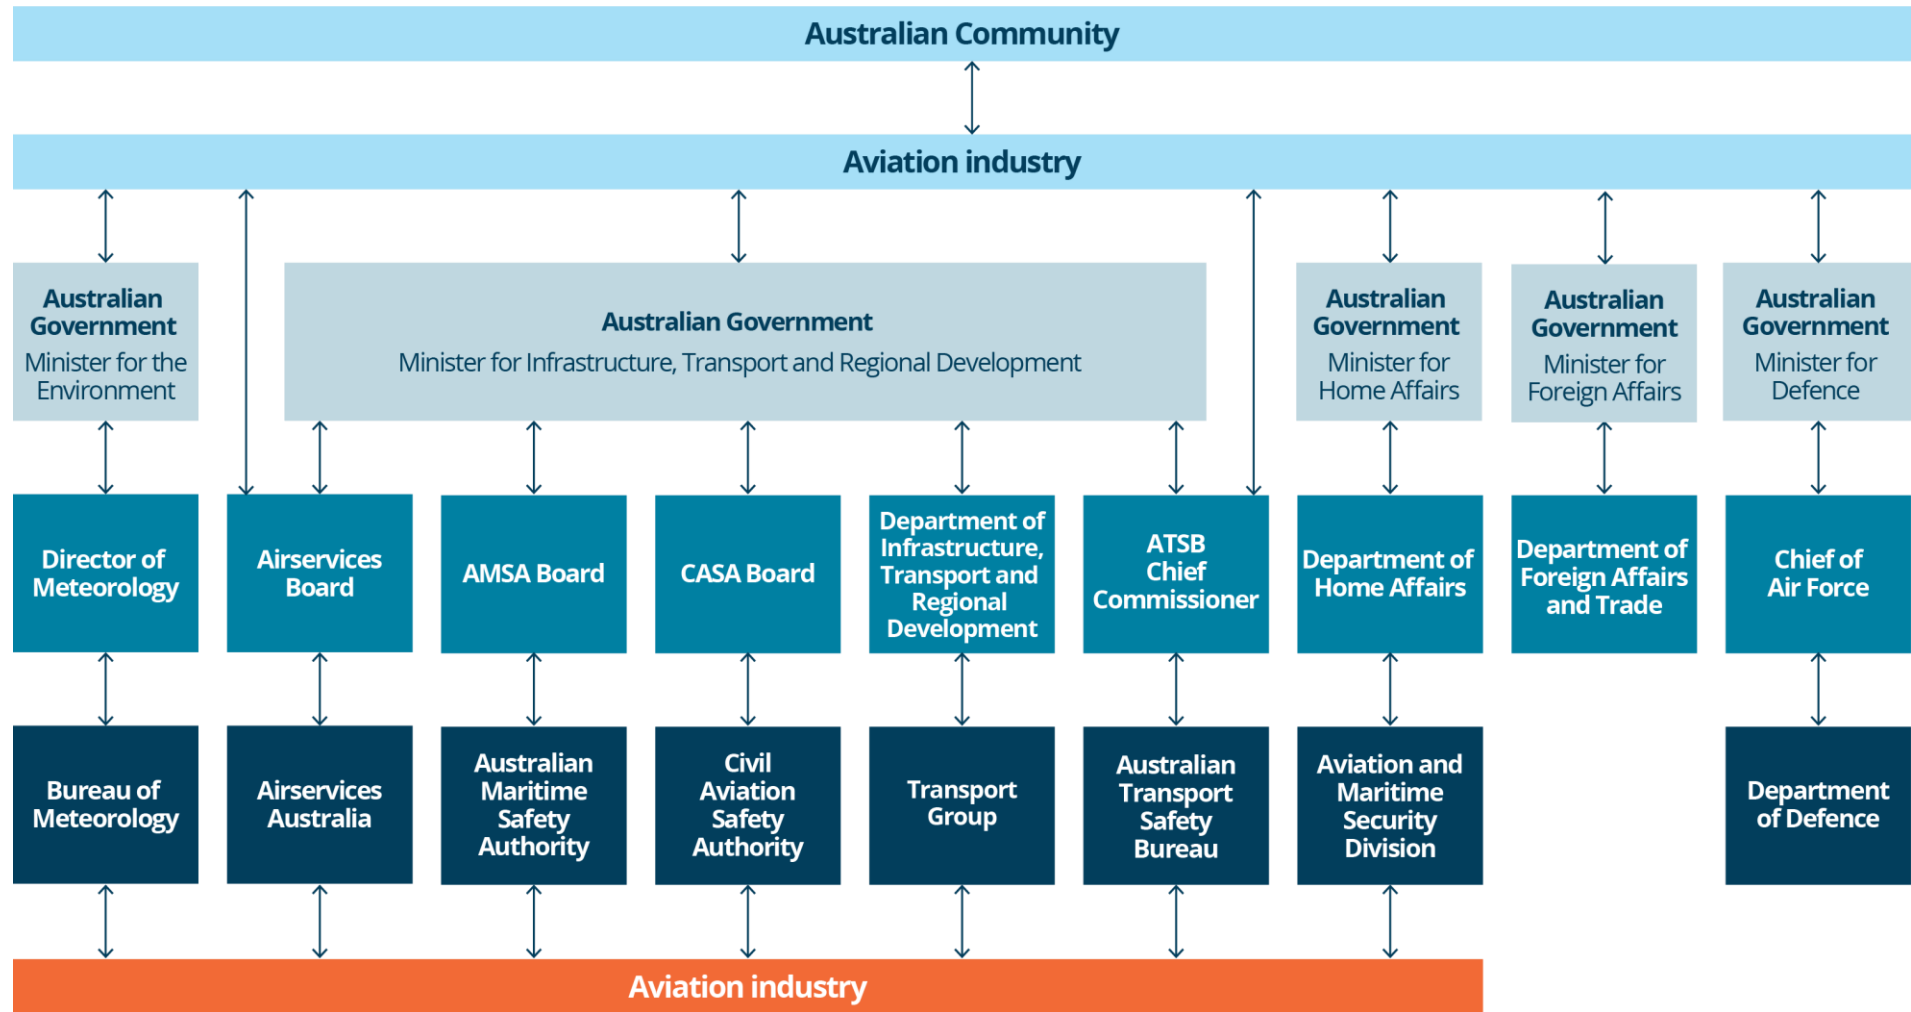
Australian Community

Aviation industry

Australian Government
Minister for the Environment

Australian Government
Minister for Infrastructure, Transport and Regional Development

Australian Government
Minister for Home Affairs

Australian Government
Minister for Foreign Affairs

Australian Government
Minister for Defence

Director of Meteorology

Airservices Board

AMSA Board

CASA Board

Department of Infrastructure, Transport and Regional Development

ATSB Chief Commissioner

Department of Home Affairs

Department of Foreign Affairs and Trade

Chief of Air Force

Bureau of Meteorology

Airservices Australia

Australian Maritime Safety Authority

Civil Aviation Safety Authority

Transport Group

Australian Transport Safety Bureau

Aviation and Maritime Security Division

Department of Defence

Aviation industry